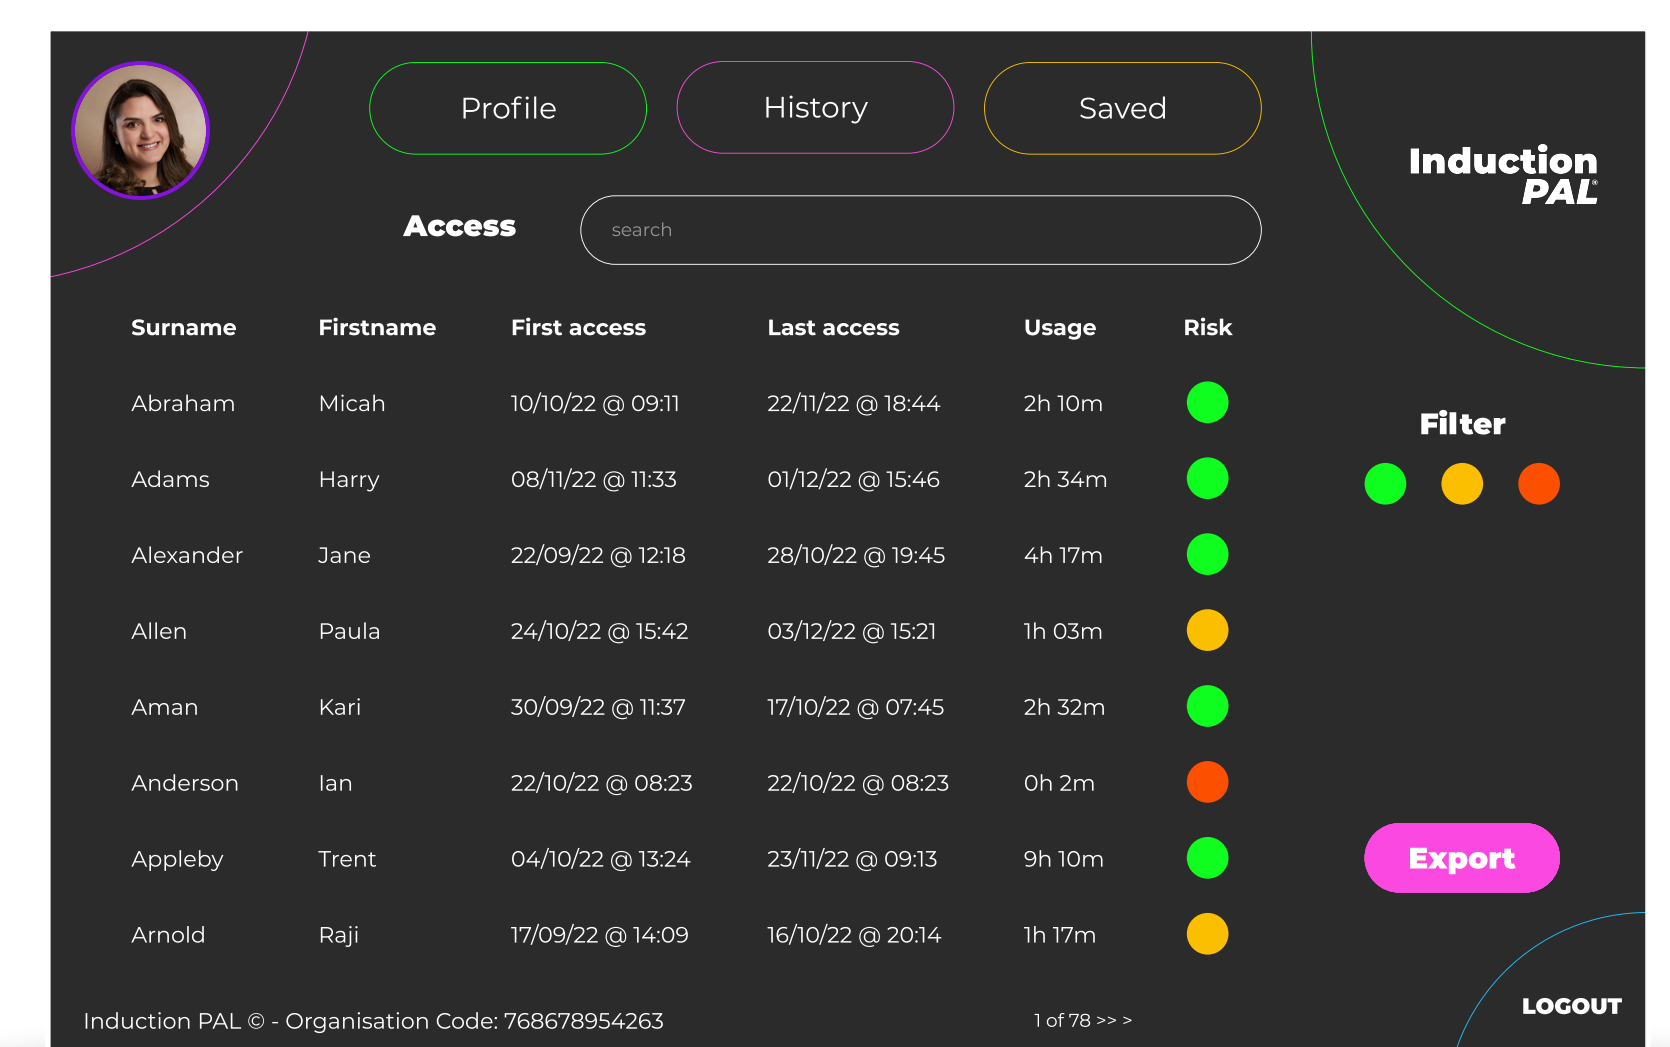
Profile History Saved

Induction PAL®

Access

search

| Surname | Firstname | First access | Last access | Usage | Risk |
|---|---|---|---|---|---|
| Abraham | Micah | 10/10/22 @ 09:11 | 22/11/22 @ 18:44 | 2h 10m | |
| Adams | Harry | 08/11/22 @ 11:33 | 01/12/22 @ 15:46 | 2h 34m | |
| Alexander | Jane | 22/09/22 @ 12:18 | 28/10/22 @ 19:45 | 4h 17m | |
| Allen | Paula | 24/10/22 @ 15:42 | 03/12/22 @ 15:21 | 1h 03m | |
| Aman | Kari | 30/09/22 @ 11:37 | 17/10/22 @ 07:45 | 2h 32m | |
| Anderson | Ian | 22/10/22 @ 08:23 | 22/10/22 @ 08:23 | 0h 2m | |
| Appleby | Trent | 04/10/22 @ 13:24 | 23/11/22 @ 09:13 | 9h 10m | |
| Arnold | Raji | 17/09/22 @ 14:09 | 16/10/22 @ 20:14 | 1h 17m | |

Filter

Export

Induction PAL © - Organisation Code: 768678954263

1 of 78 >> >

LOGOUT